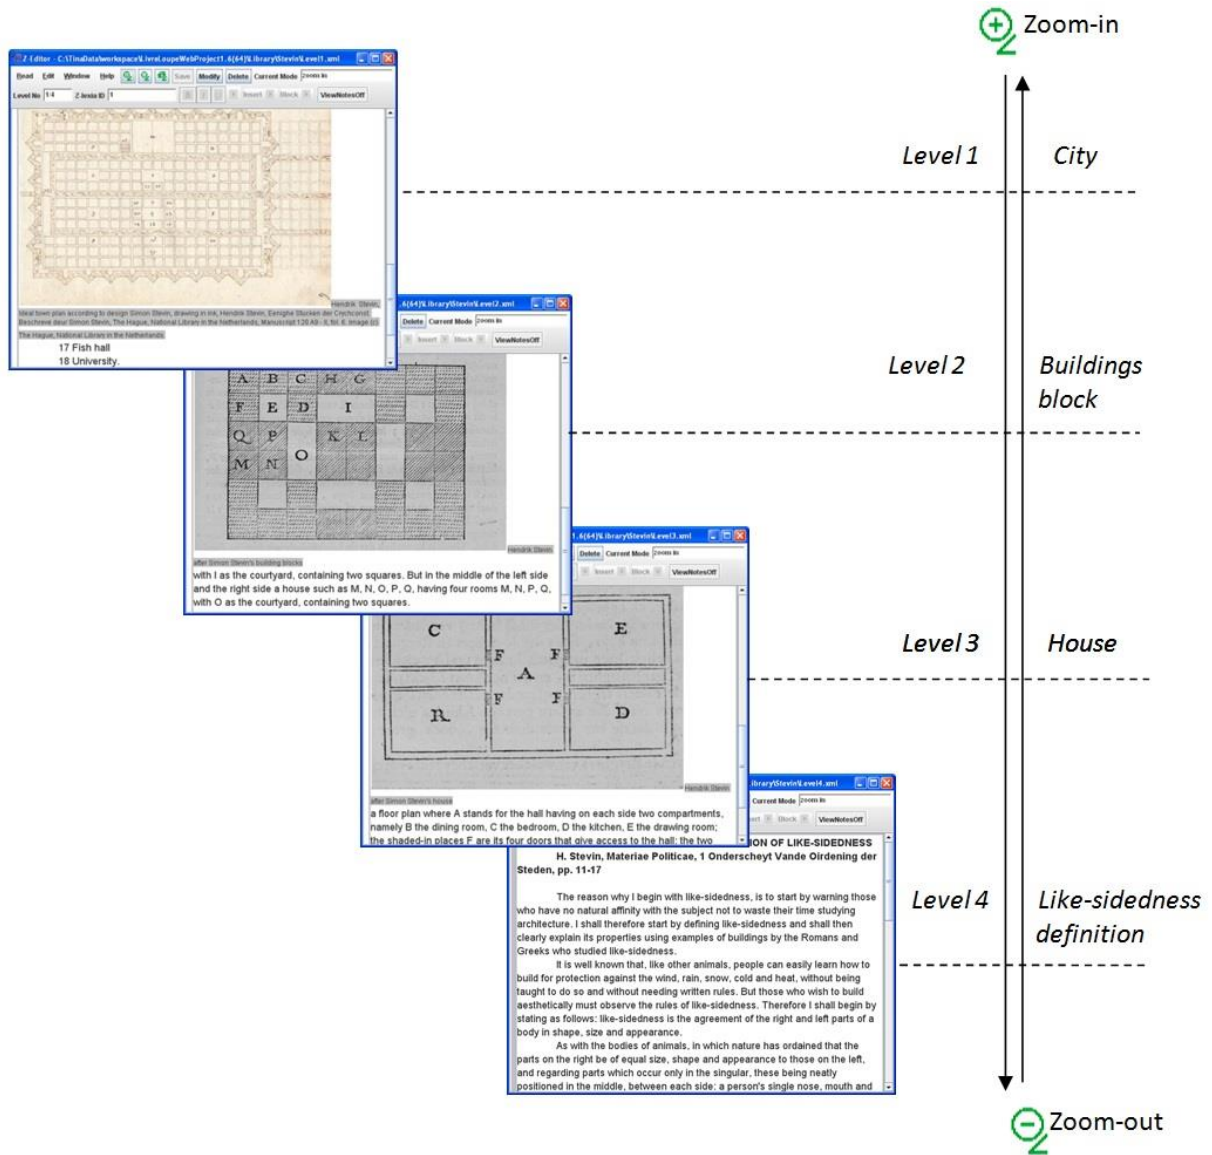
Zoom-in

Z-Editor - C:\TinaData\workspace\LivreLoupeWebProject1.6(64)\Library\Stevin\Level1.xml

Read Edit Window Help Save Modify Delete Current Mode zoom in

Level No 1-4 Z-lexia ID 1 Insert Block ViewNotesOff

Hendrik Stevin,

Ideal town plan according to design Simon Stevin, drawing in ink, Hendrik Stevin, Eenighe Stucken der Crychconst Beschreve deur Simon Stevin, The Hague, National Library in the Netherlands, Manuscript 120 A9 - II, fol. 6, image (c) The Hague, National Library in the Netherlands

17 Fish hall
18 University.

.6(64)\Library\Stevin\Level2.xml

Delete Current Mode zoom in

Insert Block ViewNotesOff

A B C H G
F E D I
Q P K L
M N O

Hendrik Stevin

after Simon Stevin's building blocks

with I as the courtyard, containing two squares. But in the middle of the left side and the right side a house such as M, N, O, P, Q, having four rooms M, N, P, Q, with O as the courtyard, containing two squares.

1.6(64)\Library\Stevin\Level3.xml

Delete Current Mode zoom in

Insert Block ViewNotesOff

C E F F A F F R D

Hendrik Stevin

after Simon Stevin's house

a floor plan where A stands for the hall having on each side two compartments, namely B the dining room, C the bedroom, D the kitchen, E the drawing room; the shaded-in places F are its four doors that give access to the hall; the two

Library\Stevin\Level4.xml

Current Mode zoom in

Insert Block ViewNotesOff

ION OF LIKE-SIDEDNESS
H. Stevin, Materiae Politicae, 1 Onderscheyt Vande Oirdening der Steden, pp. 11-17

The reason why I begin with like-sidedness, is to start by warning those who have no natural affinity with the subject not to waste their time studying architecture. I shall therefore start by defining like-sidedness and shall then clearly explain its properties using examples of buildings by the Romans and Greeks who studied like-sidedness.

It is well known that, like other animals, people can easily learn how to build for protection against the wind, rain, snow, cold and heat, without being taught to do so and without needing written rules. But those who wish to build aesthetically must observe the rules of like-sidedness. Therefore I shall begin by stating as follows: like-sidedness is the agreement of the right and left parts of a body in shape, size and appearance.

As with the bodies of animals, in which nature has ordained that the parts on the right be of equal size, shape and appearance to those on the left, and regarding parts which occur only in the singular, these being neatly positioned in the middle, between each side: a person's single nose, mouth and

Level 1 City

Level 2 Buildings block

Level 3 House

Level 4 Like-sidedness definition

Zoom-out